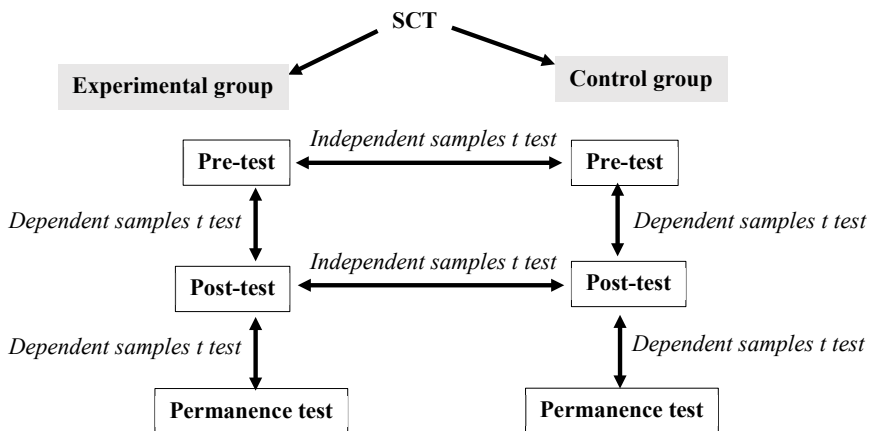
SCT

Experimental group

Control group

Independent samples t test

Pre-test

Pre-test

Dependent samples t test

Dependent samples t test

Independent samples t test

Post-test

Post-test

Dependent samples t test

Dependent samples t test

Permanence test

Permanence test